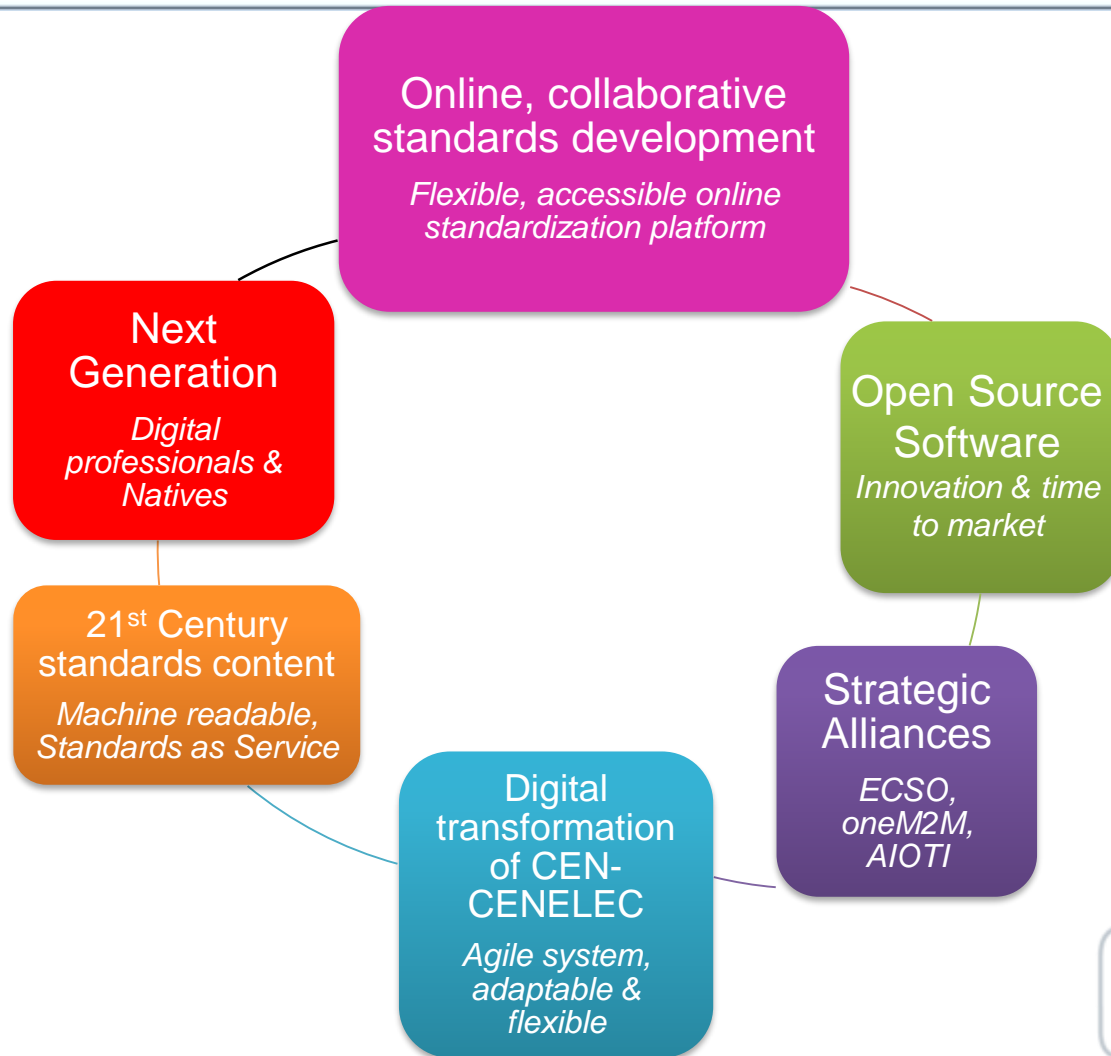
Online, collaborative standards development

*Flexible, accessible online standardization platform*

Open Source Software

*Innovation & time to market*

Strategic Alliances

*ECSO, oneM2M, AIOTI*

Digital transformation of CEN-CENELEC

*Agile system, adaptable & flexible*

21$^{st}$ Century standards content

*Machine readable, Standards as Service*

Next Generation

*Digital professionals & Natives*